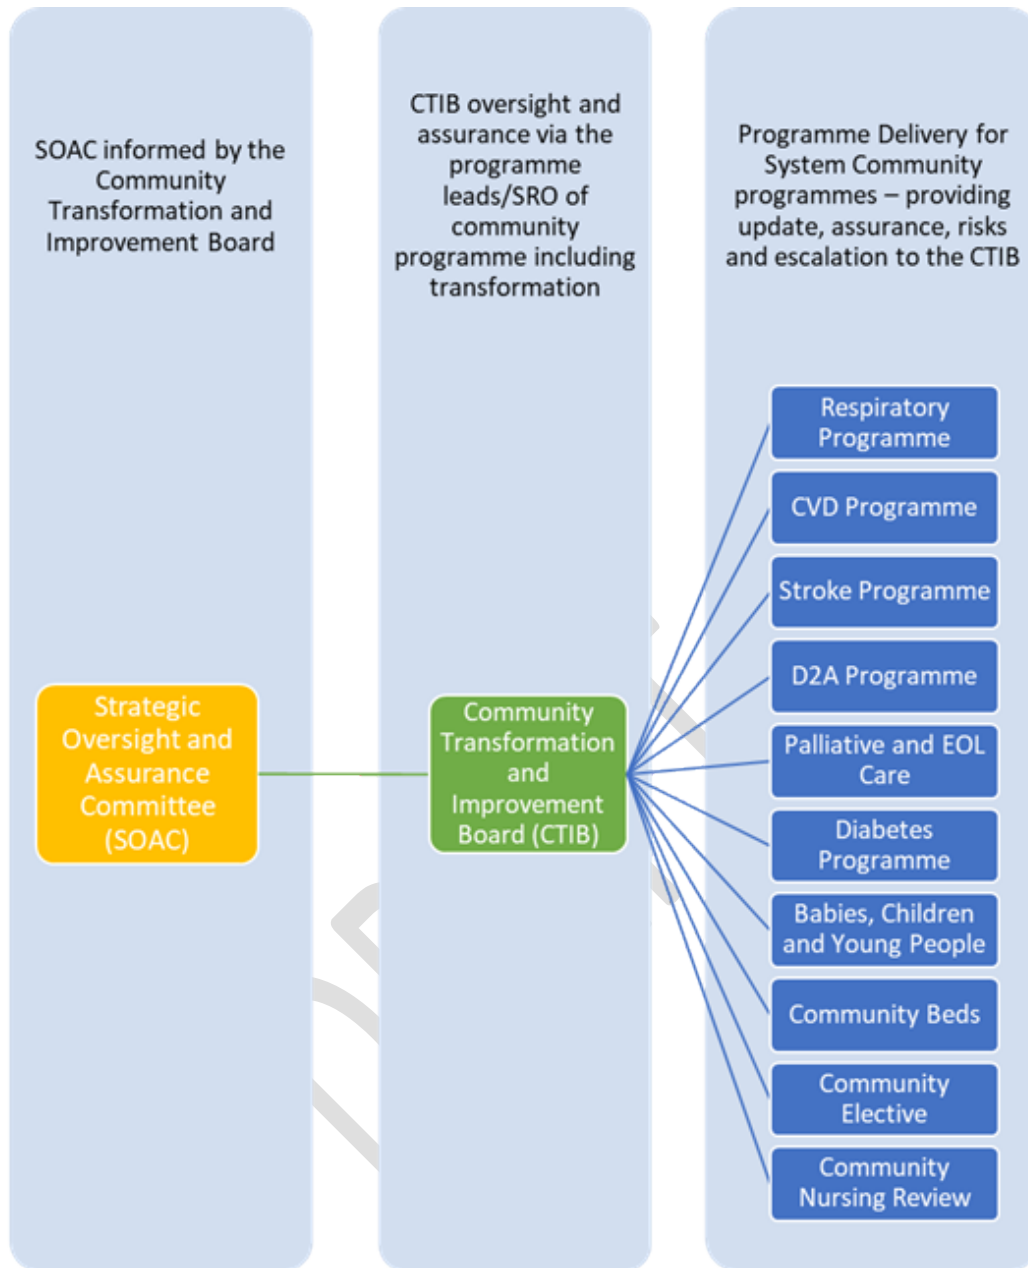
SOAC informed by the Community Transformation and Improvement Board

CTIB oversight and assurance via the programme leads/SRO of community programme including transformation

Programme Delivery for System Community programmes – providing update, assurance, risks and escalation to the CTIB

Strategic Oversight and Assurance Committee (SOAC)

Community Transformation and Improvement Board (CTIB)

Respiratory Programme

CVD Programme

Stroke Programme

D2A Programme

Palliative and EOL Care

Diabetes Programme

Babies, Children and Young People

Community Beds

Community Elective

Community Nursing Review